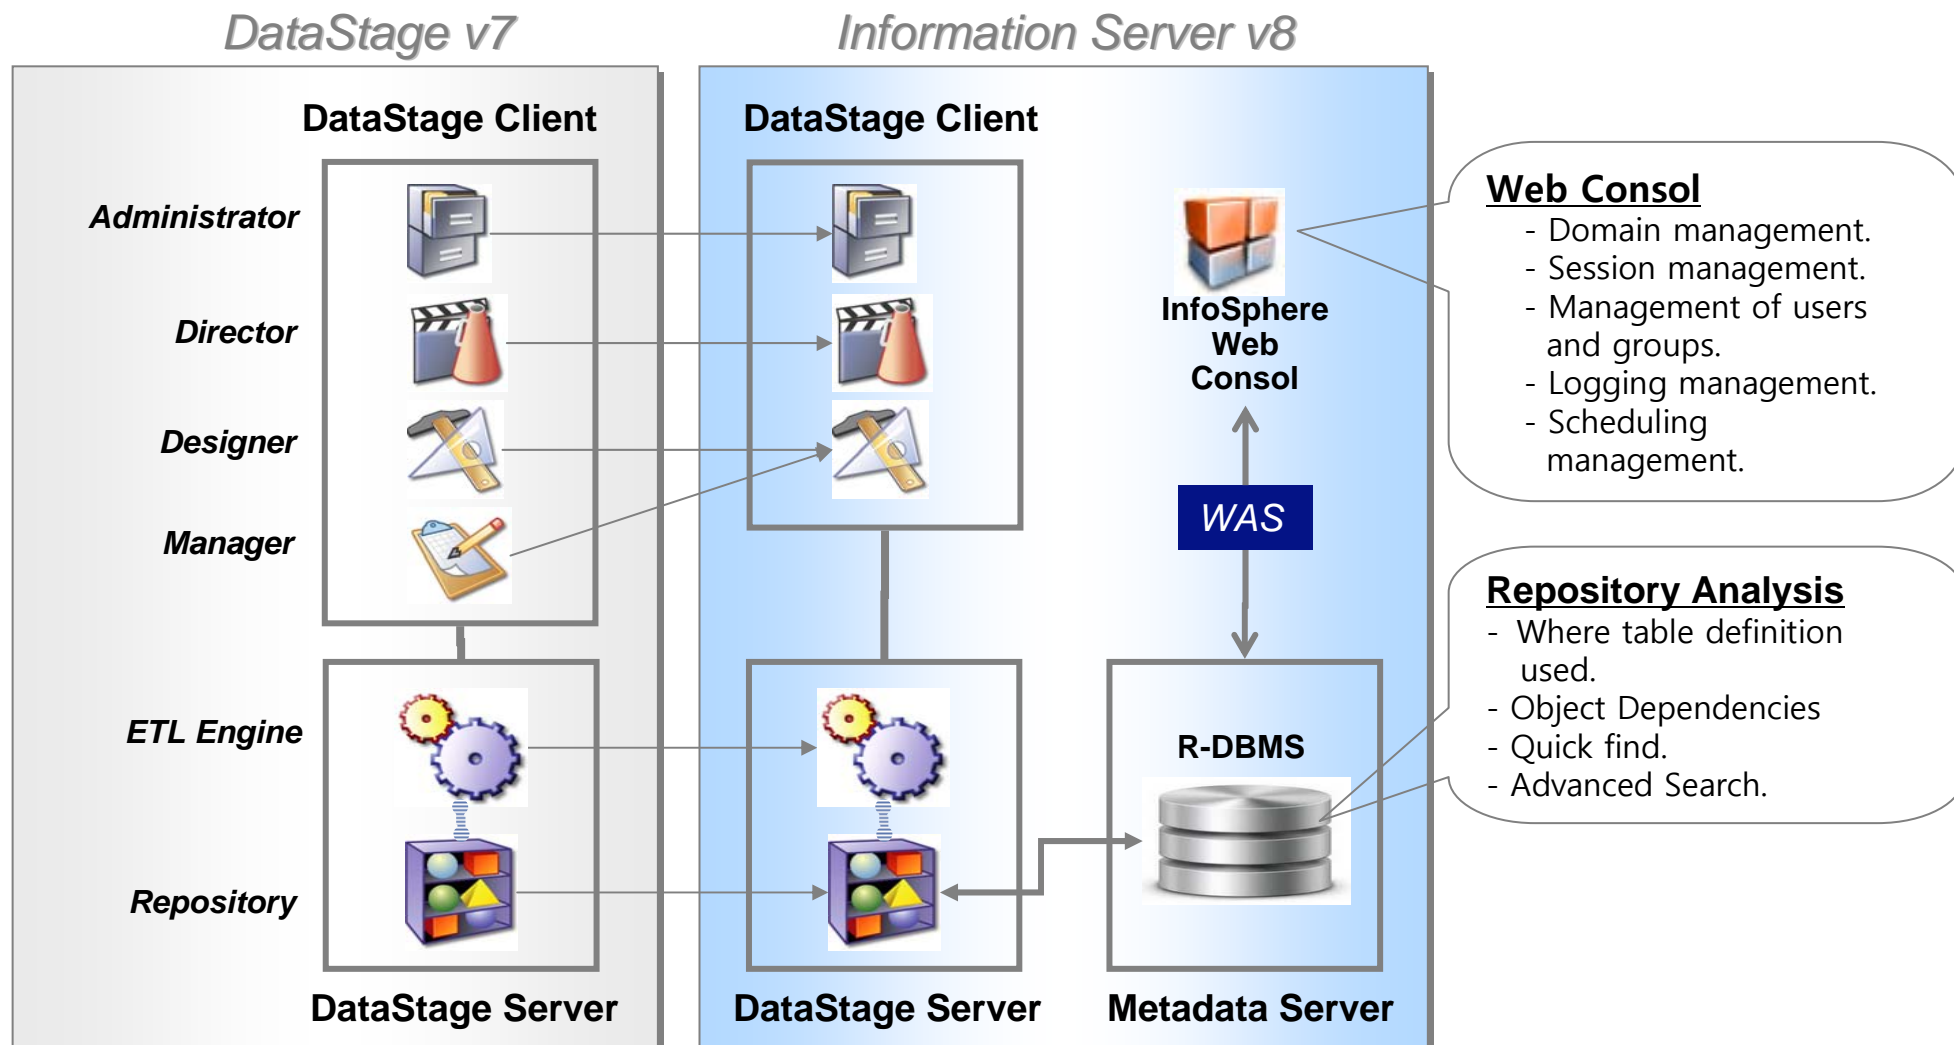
DataStage v7

Information Server v8

DataStage Client

Administrator

Director

Designer

Manager

ETL Engine

Repository

DataStage Server

DataStage Client

InfoSphere Web Consol

WAS

R-DBMS

DataStage Server

Metadata Server

Web Consol
- Domain management.
- Session management.
- Management of users and groups.
- Logging management.
- Scheduling management.

Repository Analysis
- Where table definition used.
- Object Dependencies
- Quick find.
- Advanced Search.